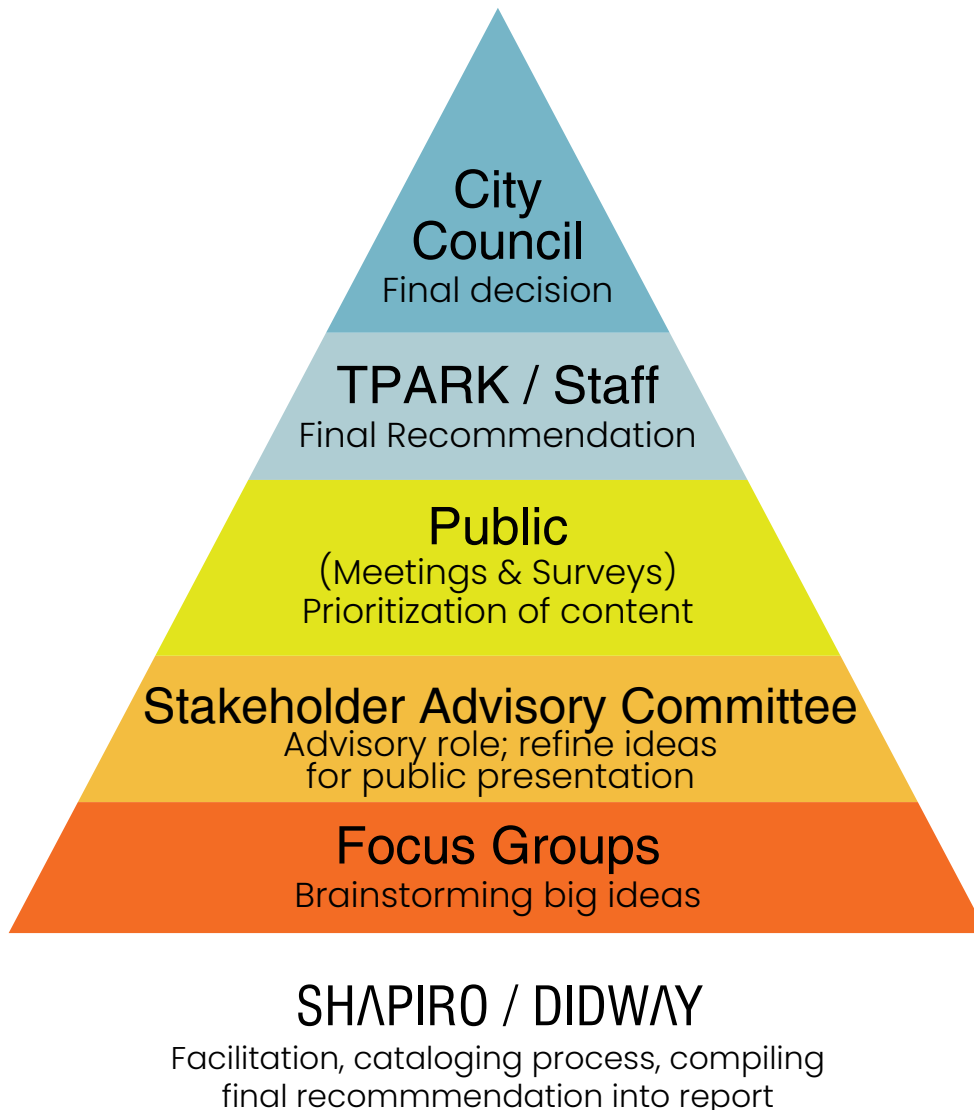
City Council
Final decision

TPARK / Staff
Final Recommendation

Public
(Meetings & Surveys)
Prioritization of content

Stakeholder Advisory Committee
Advisory role; refine ideas for public presentation

Focus Groups
Brainstorming big ideas

SHAPIRO / DIDWAY
Facilitation, cataloging process, compiling final recommmendation into report